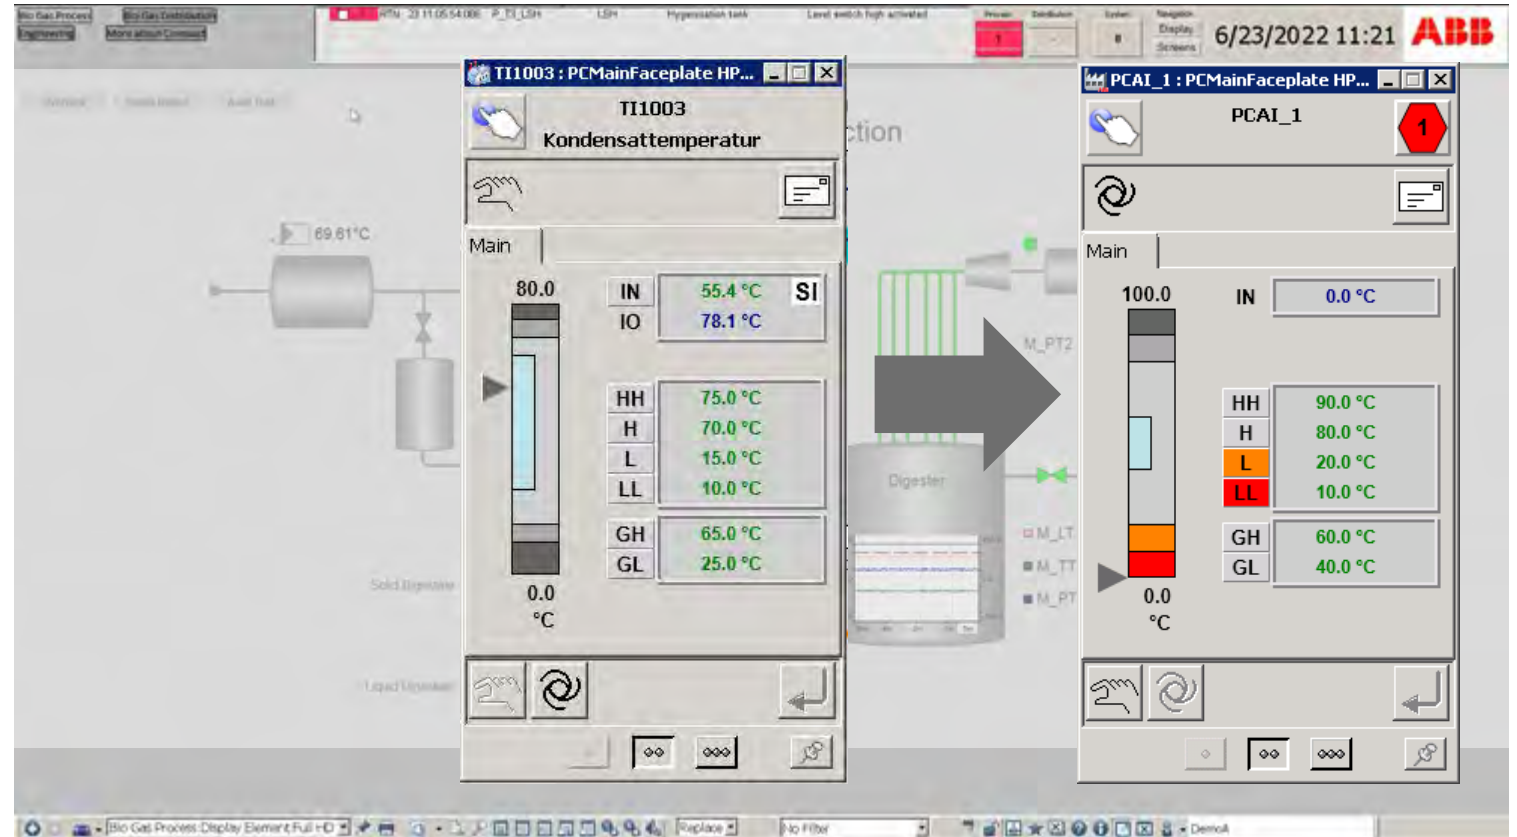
Bio Gas Process
Bio Gas Distribution
Engineering
More about Comtest
HTN 23 11:05:54:006 P_TI_LSH LSH Hygienisation tank Level switch high activated
Process Distribution System Navigation Display Screens
1
6/23/2022 11:21 ABB

Overview Sludge Inbound Audit Trail
69.61°C
Solid Digestate
Liquid Digestate
ction
Digester
M_PT2
M_LT
M_TT
M_PT

TI1003 : PCMainFaceplate HP...
TI1003
Kondensattemperatur
Main
80.0
0.0
°C
| | | |
|---|---|---|
| IN | 55.4 °C | SI |
| IO | 78.1 °C | |

| | |
|---|---|
| HH | 75.0 °C |
| H | 70.0 °C |
| L | 15.0 °C |
| LL | 10.0 °C |

| | |
|---|---|
| GH | 65.0 °C |
| GL | 25.0 °C |

PCAI_1 : PCMainFaceplate HP...
PCAI_1
1
Main
100.0
0.0
°C
| | |
|---|---|
| IN | 0.0 °C |

| | |
|---|---|
| HH | 90.0 °C |
| H | 80.0 °C |
| L | 20.0 °C |
| LL | 10.0 °C |

| | |
|---|---|
| GH | 60.0 °C |
| GL | 40.0 °C |

Bio Gas Process Display Element Full HD
Replace
No Filter
Demo